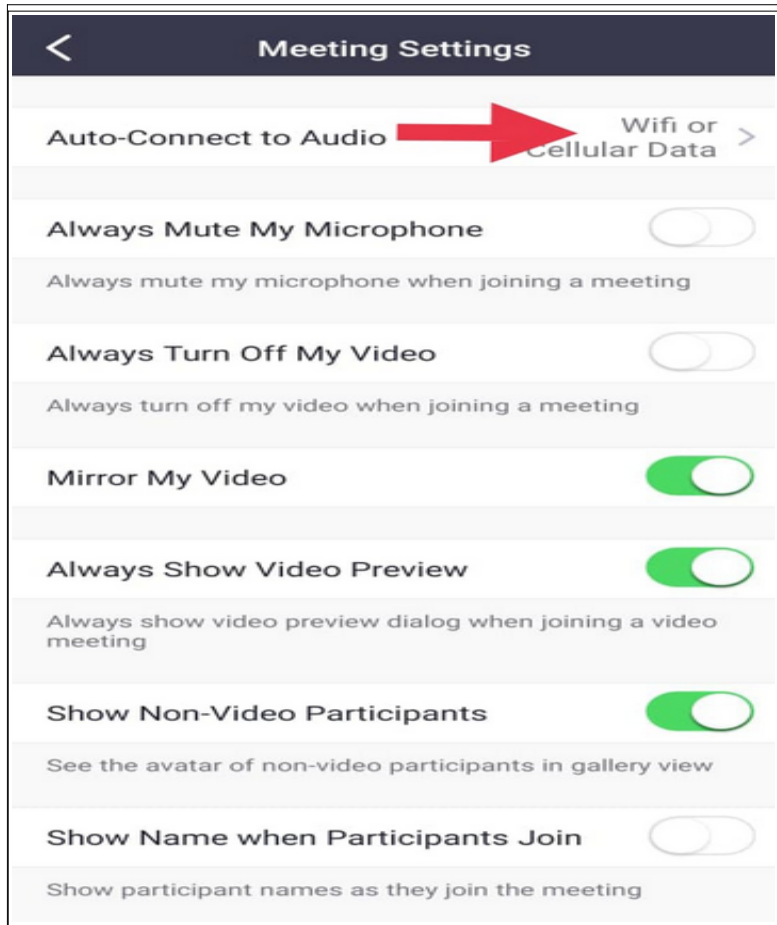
<

Meeting Settings

Auto-Connect to Audio

Wifi or Cellular Data >

Always Mute My Microphone

Always mute my microphone when joining a meeting

Always Turn Off My Video

Always turn off my video when joining a meeting

Mirror My Video

Always Show Video Preview

Always show video preview dialog when joining a video meeting

Show Non-Video Participants

See the avatar of non-video participants in gallery view

Show Name when Participants Join

Show participant names as they join the meeting